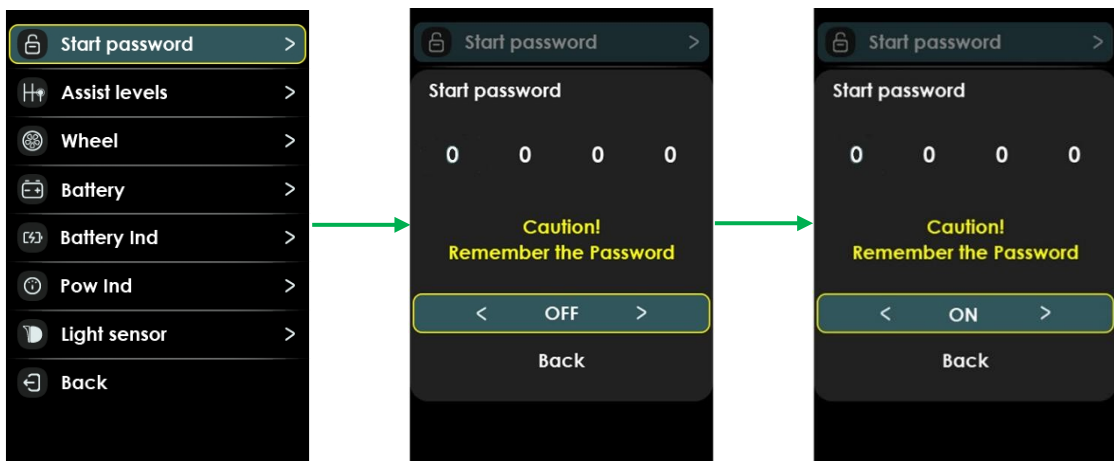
Start password >
Assist levels >
Wheel >
Battery >
Battery Ind >
Pow Ind >
Light sensor >
Back

Start password >

Start password

0 0 0 0

Caution!
Remember the Password

< OFF >

Back

Start password >

Start password

0 0 0 0

Caution!
Remember the Password

< ON >

Back